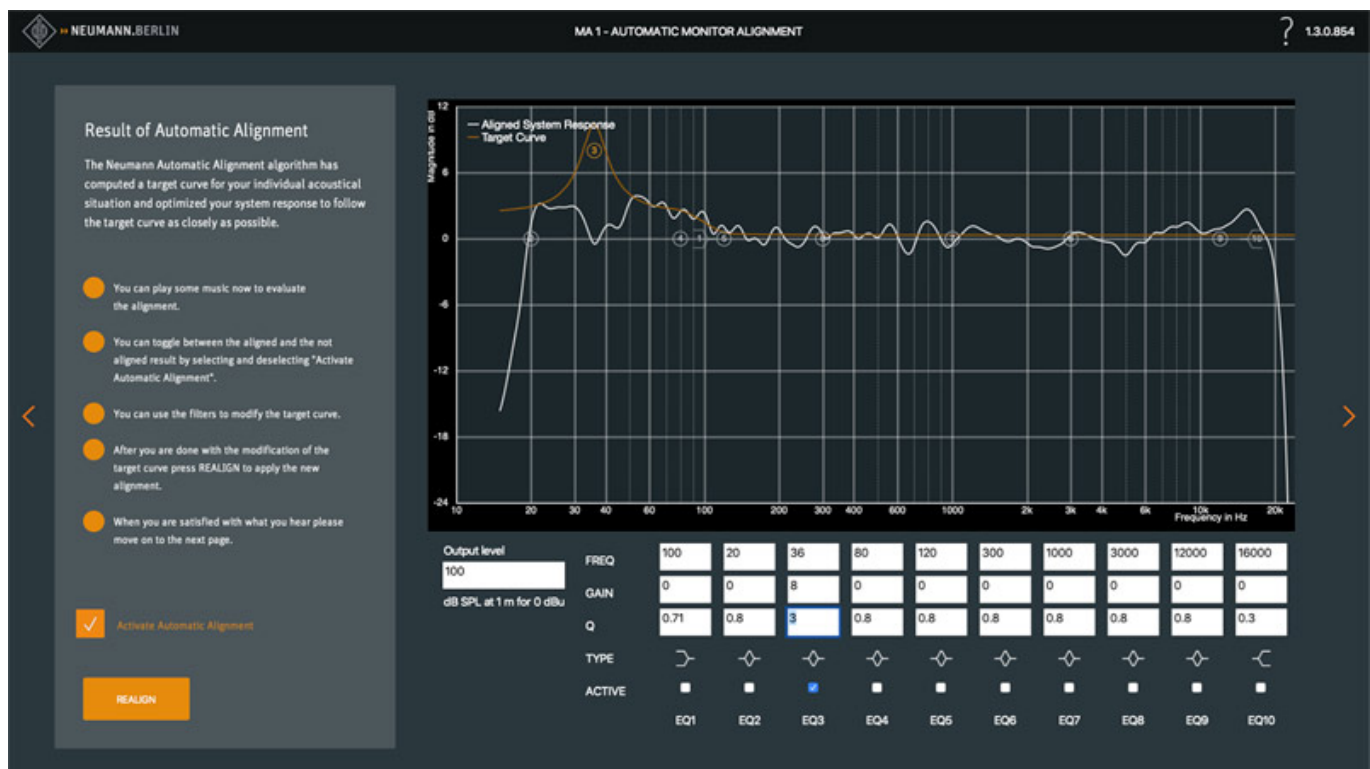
NEUMANN.BERLIN

MA 1 - AUTOMATIC MONITOR ALIGNMENT

? 1.3.0.854

Result of Automatic Alignment

The Neumann Automatic Alignment algorithm has computed a target curve for your individual acoustical situation and optimized your system response to follow the target curve as closely as possible.

You can play some music now to evaluate the alignment.

You can toggle between the aligned and the not aligned result by selecting and deselecting "Activate Automatic Alignment".

You can use the filters to modify the target curve.

After you are done with the modification of the target curve press REALIGN to apply the new alignment.

When you are satisfied with what you hear please move on to the next page.

Activate Automatic Alignment

REALIGN

Aligned System Response
Target Curve

Magnitude in dB

12
6
0
-6
-12
-18
-24

10 20 30 40 60 100 200 300 400 600 1000 2k 3k 4k 6k 10k 20k
Frequency in Hz

3 2 4 5 6 7 8 9 10

Output level
100
dB SPL at 1 m for 0 dBu

| | | | | | | | | | | |
|---|---|---|---|---|---|---|---|---|---|---|
| FREQ | 100 | 20 | 36 | 80 | 120 | 300 | 1000 | 3000 | 12000 | 16000 |
| GAIN | 0 | 0 | 8 | 0 | 0 | 0 | 0 | 0 | 0 | 0 |
| Q | 0.71 | 0.8 | 3 | 0.8 | 0.8 | 0.8 | 0.8 | 0.8 | 0.8 | 0.3 |
| TYPE | | | | | | | | | | |
| ACTIVE | | | | | | | | | | |
| | EQ1 | EQ2 | EQ3 | EQ4 | EQ5 | EQ6 | EQ7 | EQ8 | EQ9 | EQ10 |